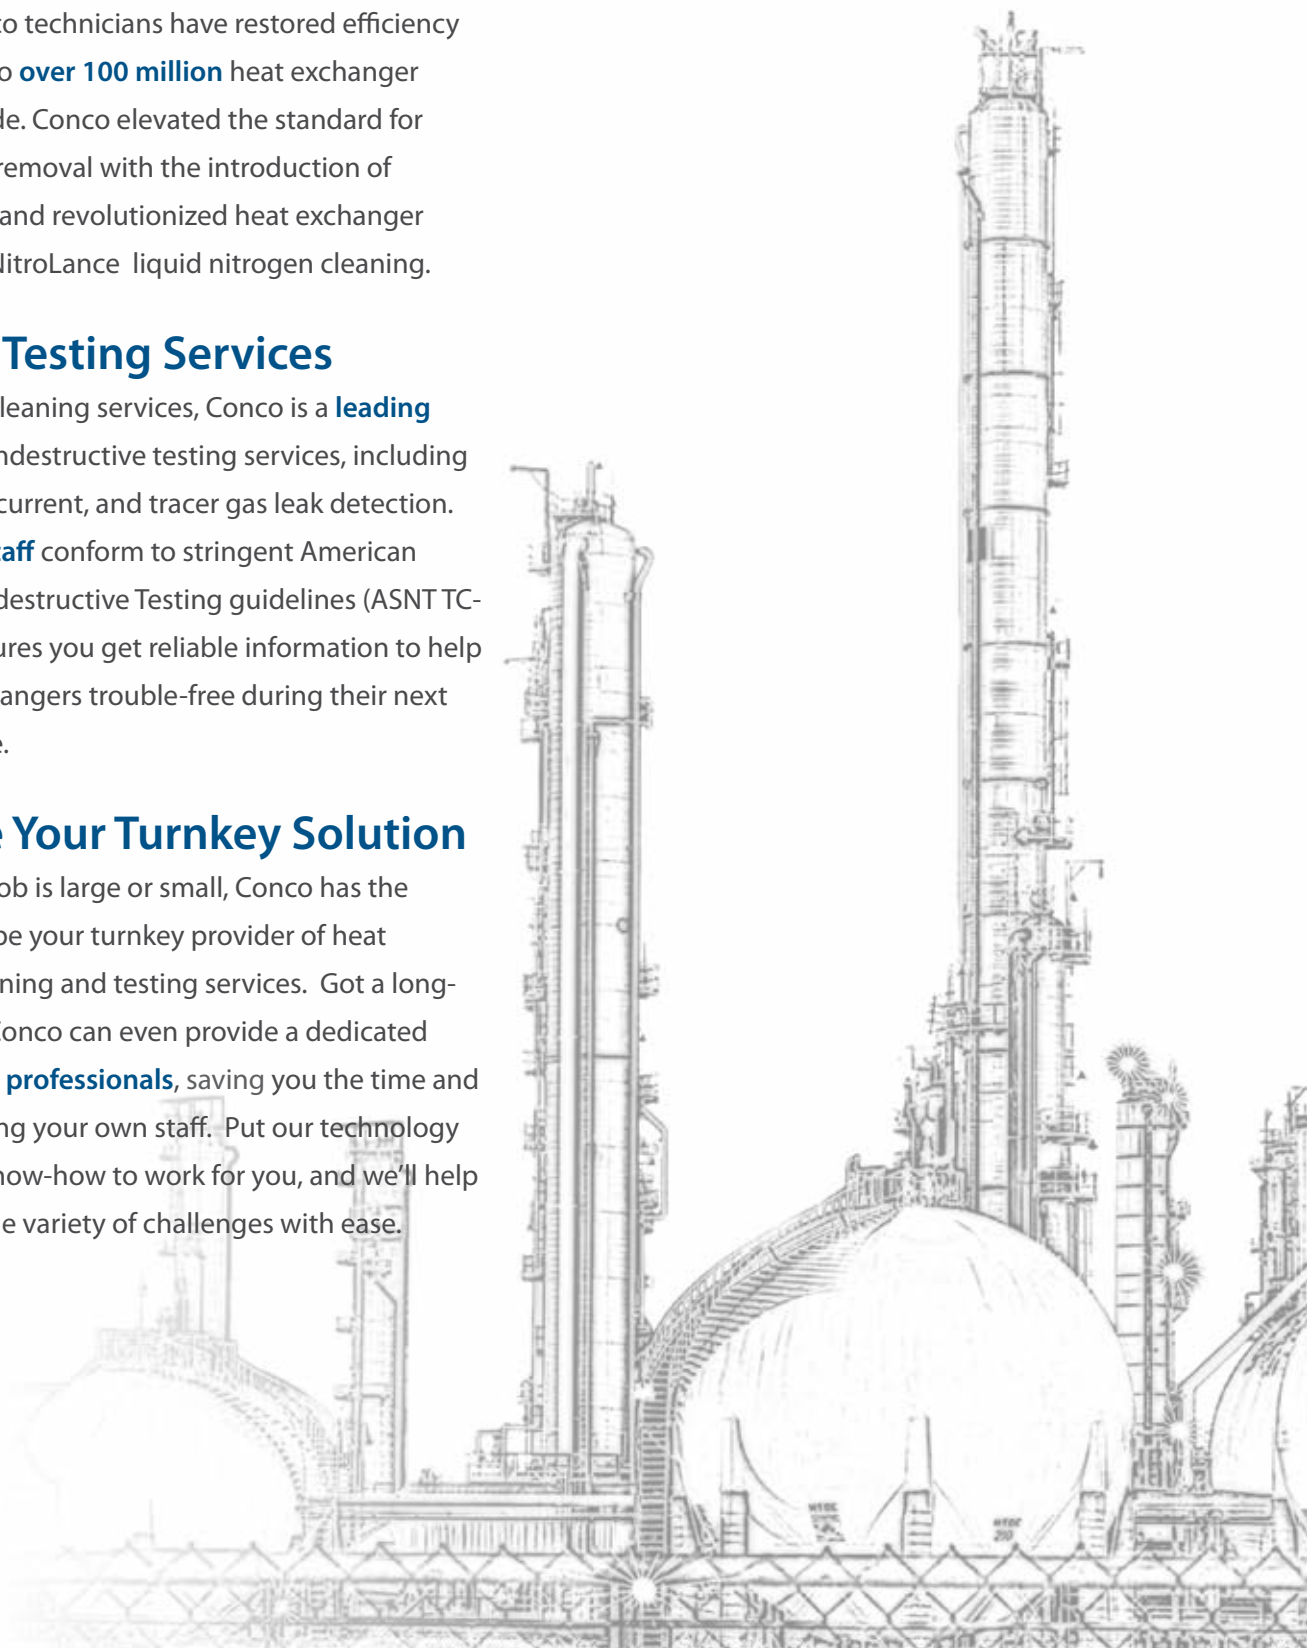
co technicians have restored efficiency o over 100 million heat exchanger de. Conco elevated the standard for removal with the introduction of and revolutionized heat exchanger NitroLance liquid nitrogen cleaning.

Testing Services

leaning services, Conco is a leading ndestructive testing services, including current, and tracer gas leak detection. taff conform to stringent American destructive Testing guidelines (ASNT TC- ures you get reliable information to help angers trouble-free during their next e.

Your Turnkey Solution

ob is large or small, Conco has the be your turnkey provider of heat ning and testing services. Got a long- onco can even provide a dedicated professionals, saving you the time and ng your own staff. Put our technology now-how to work for you, and we'll help e variety of challenges with ease.